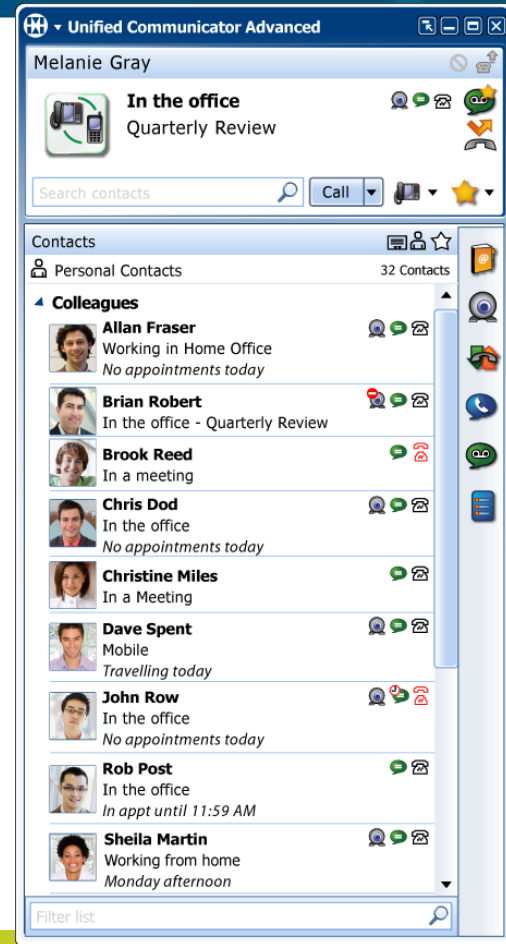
Unified Communicator Advanced

Melanie Gray

In the office
Quarterly Review

Search contacts

Call

Contacts

Personal Contacts

32 Contacts

Colleagues

Allan Fraser
Working in Home Office
No appointments today

Brian Robert
In the office - Quarterly Review

Brook Reed
In a meeting

Chris Dod
In the office
No appointments today

Christine Miles
In a Meeting

Dave Spent
Mobile
Travelling today

John Row
In the office
No appointments today

Rob Post
In the office
In appt until 11:59 AM

Sheila Martin
Working from home
Monday afternoon

Filter list